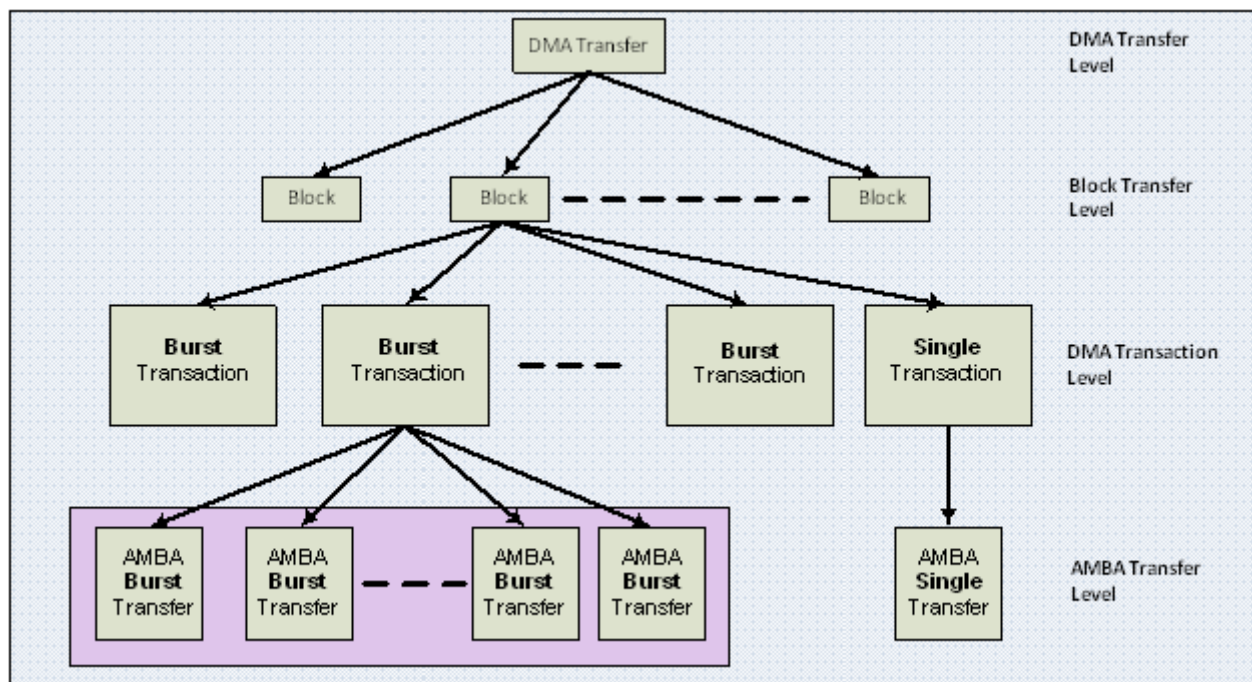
DMA Transfer

DMA Transfer Level

Block

Block

Block

Block Transfer Level

**Burst** Transaction

**Burst** Transaction

**Burst** Transaction

**Single** Transaction

DMA Transaction Level

AMBA **Burst** Transfer

AMBA **Burst** Transfer

AMBA **Burst** Transfer

AMBA **Burst** Transfer

AMBA **Single** Transfer

AMBA Transfer Level